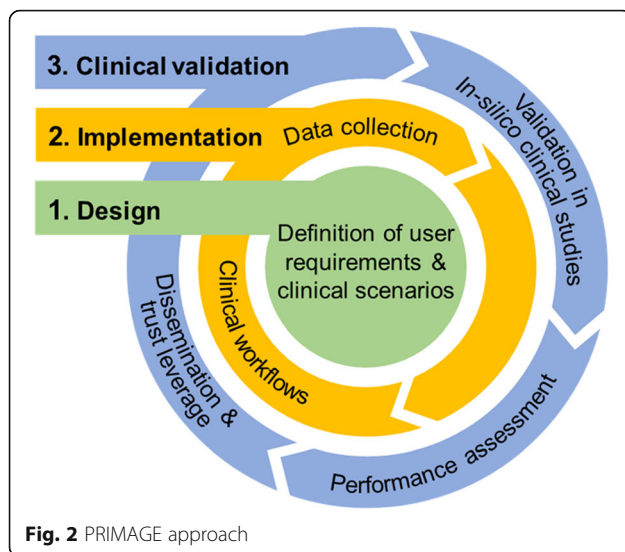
3. Clinical validation

2. Implementation

1. Design

Data collection

Validation in In-silico clinical studies

Definition of user requirements & clinical scenarios

Clinical workflows

Dissemination & trust leverage

Performance assessment

Fig. 2 PRIMAGE approach